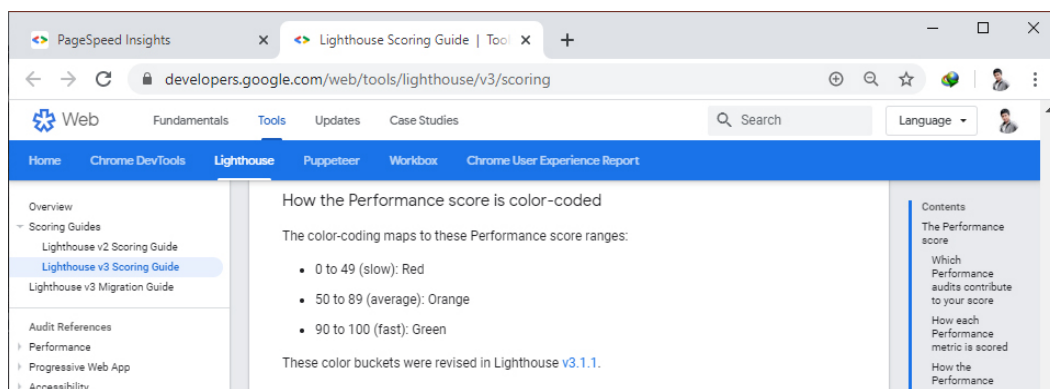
PageSpeed Insights ×
Lighthouse Scoring Guide | Tool ×
+

developers.google.com/web/tools/lighthouse/v3/scoring

Web
Fundamentals
Tools
Updates
Case Studies
Search
Language

Home
Chrome DevTools
Lighthouse
Puppeteer
Workbox
Chrome User Experience Report

Overview
Scoring Guides
Lighthouse v2 Scoring Guide
Lighthouse v3 Scoring Guide
Lighthouse v3 Migration Guide

Audit References
Performance
Progressive Web App
Accessibility

How the Performance score is color-coded

The color-coding maps to these Performance score ranges:

- 0 to 49 (slow): Red
- 50 to 89 (average): Orange
- 90 to 100 (fast): Green

These color buckets were revised in Lighthouse v3.1.1.

Contents
The Performance score
Which Performance audits contribute to your score
How each Performance metric is scored
How the Performance